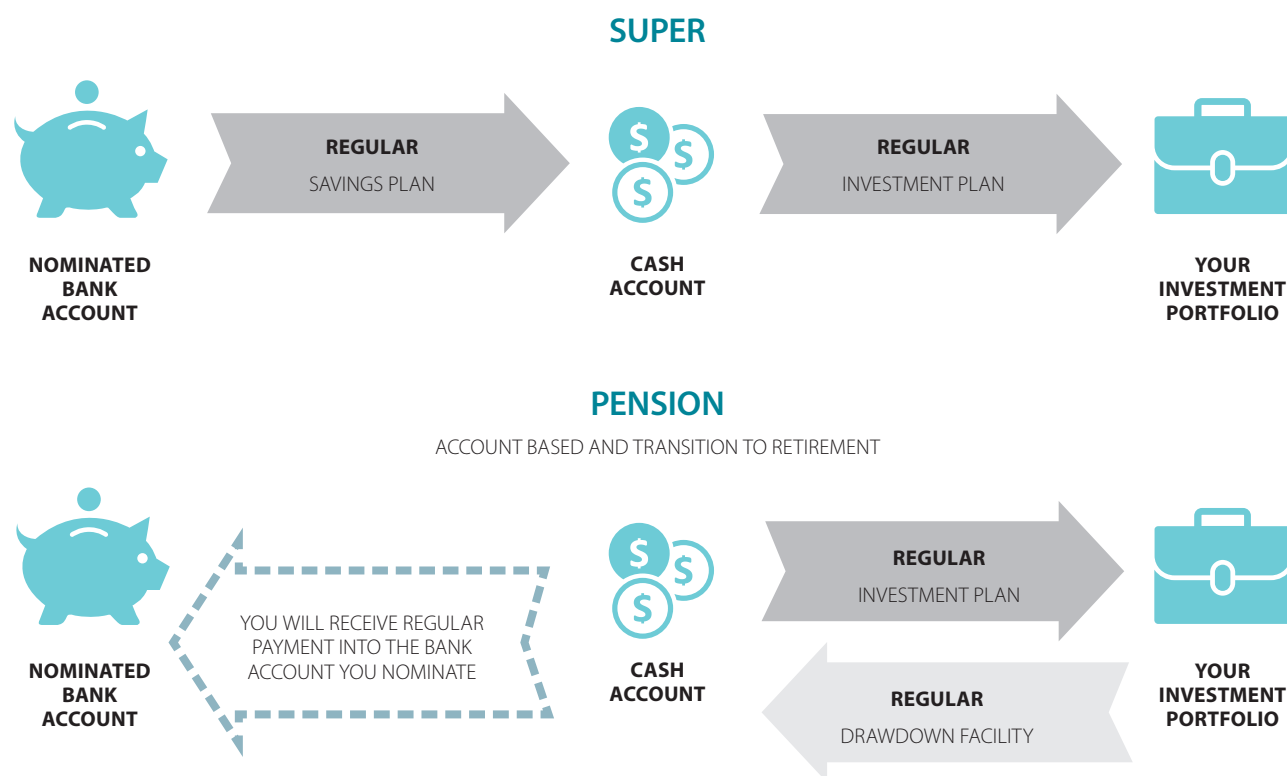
SUPER

REGULAR
SAVINGS PLAN

REGULAR
INVESTMENT PLAN

NOMINATED BANK ACCOUNT

CASH ACCOUNT

YOUR INVESTMENT PORTFOLIO

PENSION

ACCOUNT BASED AND TRANSITION TO RETIREMENT

YOU WILL RECEIVE REGULAR PAYMENT INTO THE BANK ACCOUNT YOU NOMINATE

REGULAR
INVESTMENT PLAN

NOMINATED BANK ACCOUNT

CASH ACCOUNT

REGULAR
DRAWDOWN FACILITY

YOUR INVESTMENT PORTFOLIO